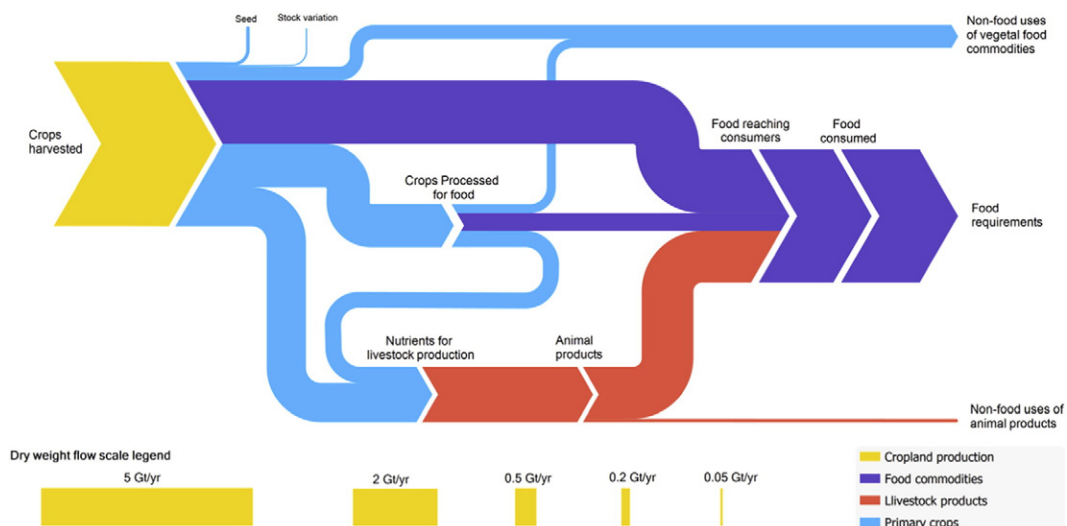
Seed

Stock variation

Non-food uses of vegetal food commodities

Crops harvested

Food reaching consumers

Food consumed

Crops Processed for food

Food requirements

Nutrients for livestock production

Animal products

Non-food uses of animal products

Dry weight flow scale legend

5 Gt/yr

2 Gt/yr

0.5 Gt/yr

0.2 Gt/yr

0.05 Gt/yr

Cropland production

Food commodities

Llivestock products

Primary crops